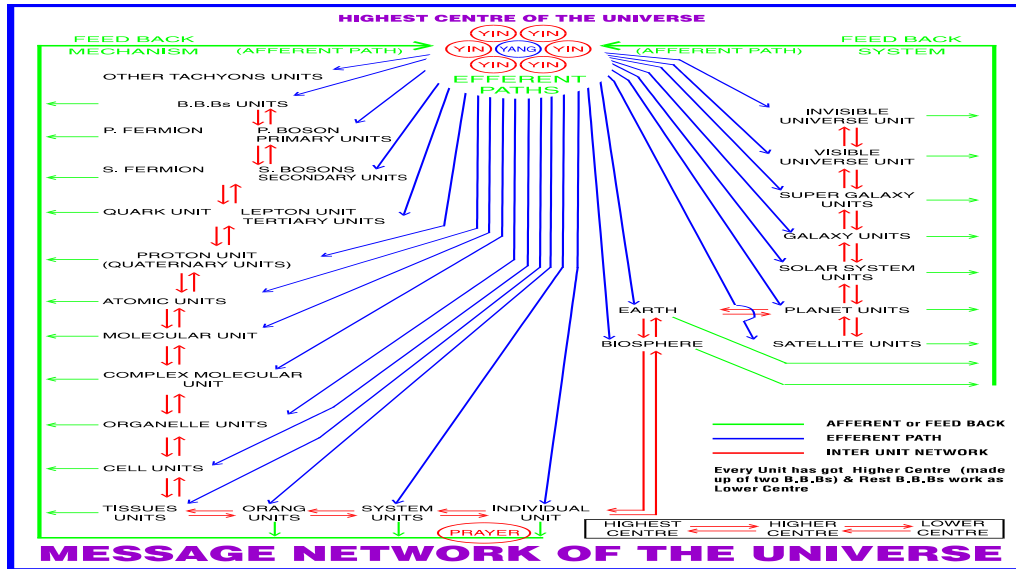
HIGHEST CENTRE OF THE UNIVERSE

FEED BACK MECHANISM

(AFFERENT PATH)

YIN YIN YIN YANG YIN YIN YIN

(AFFERENT PATH)

FEED BACK SYSTEM

EFFERENT PATHS

OTHER TACHYONS UNITS

B.B.Bs UNITS

P. FERMION

P. BOSON PRIMARY UNITS

S. FERMION

S. BOSONS SECONDARY UNITS

QUARK UNIT

LEPTON UNIT TERTIARY UNITS

PROTON UNIT (QUATERNARY UNITS)

ATOMIC UNITS

MOLECULAR UNIT

COMPLEX MOLECULAR UNIT

ORGANELLE UNITS

CELL UNITS

TISSUES UNITS

ORANG UNITS

SYSTEM UNITS

INDIVIDUAL UNIT

PRAYER

INVISIBLE UNIVERSE UNIT

VISIBLE UNIVERSE UNIT

SUPER GALAXY UNITS

GALAXY UNITS

SOLAR SYSTEM UNITS

EARTH

PLANET UNITS

BIOSPHERE

SATELLITE UNITS

AFFERENT or FEED BACK

EFFERENT PATH

INTER UNIT NETWORK

Every Unit has got Higher Centre (made up of two B.B.Bs) & Rest B.B.Bs work as Lower Centre

HIGHEST CENTRE

HIGHER CENTRE

LOWER CENTRE

MESSAGE NETWORK OF THE UNIVERSE